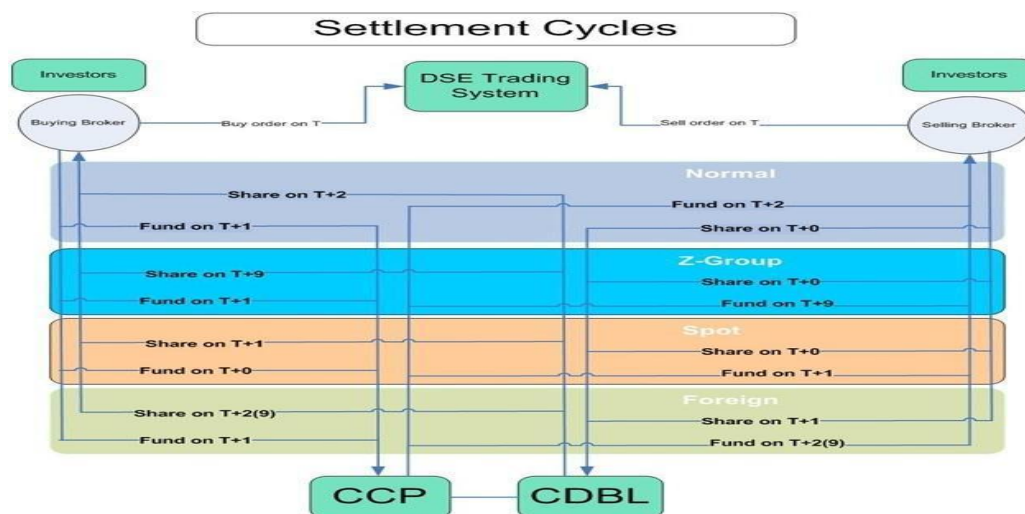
Settlement Cycles

Investors

DSE Trading System

Investors

Buying Broker

Buy order on T

Sell order on T

Selling Broker

Normal

Share on T+2

Fund on T+2

Fund on T+1

Share on T+0

Z-Group

Share on T+9

Share on T+0

Fund on T+1

Fund on T+9

Spot

Share on T+1

Share on T+0

Fund on T+0

Fund on T+1

Foreign

Share on T+2(9)

Share on T+1

Fund on T+1

Fund on T+2(9)

CCP

CDBL